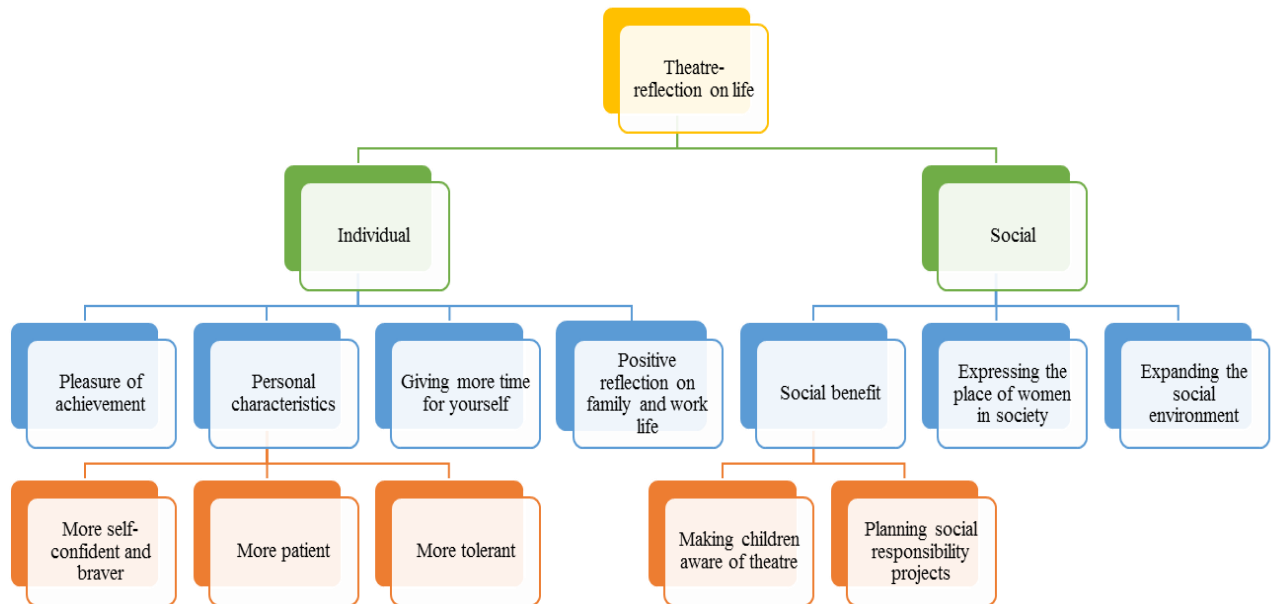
Theatre-reflection on life

Individual

Social

Pleasure of achievement

Personal characteristics

Giving more time for yourself

Positive reflection on family and work life

Social benefit

Expressing the place of women in society

Expanding the social environment

More self-confident and braver

More patient

More tolerant

Making children aware of theatre

Planning social responsibility projects